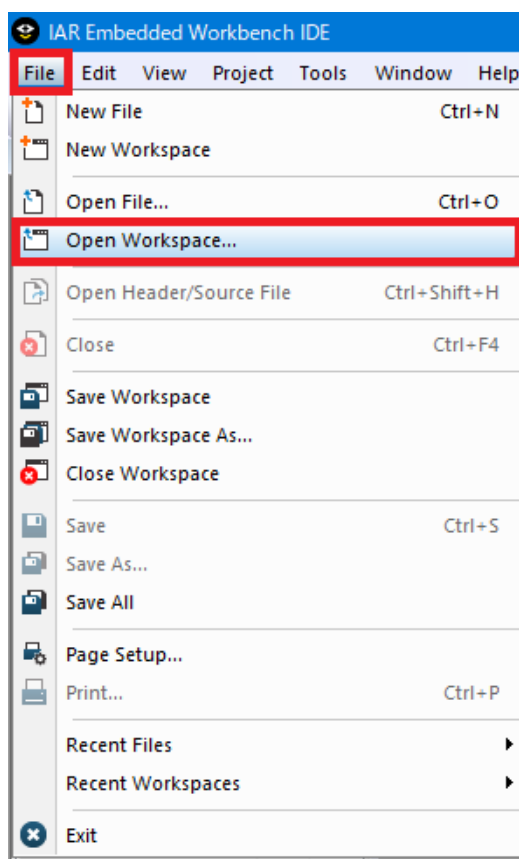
IAR Embedded Workbench IDE

File Edit View Project Tools Window Help

New File Ctrl+N
New Workspace

Open File... Ctrl+O
Open Workspace...

Open Header/Source File Ctrl+Shift+H

Close Ctrl+F4

Save Workspace
Save Workspace As...
Close Workspace

Save Ctrl+S
Save As...
Save All

Page Setup...
Print... Ctrl+P

Recent Files
Recent Workspaces

Exit